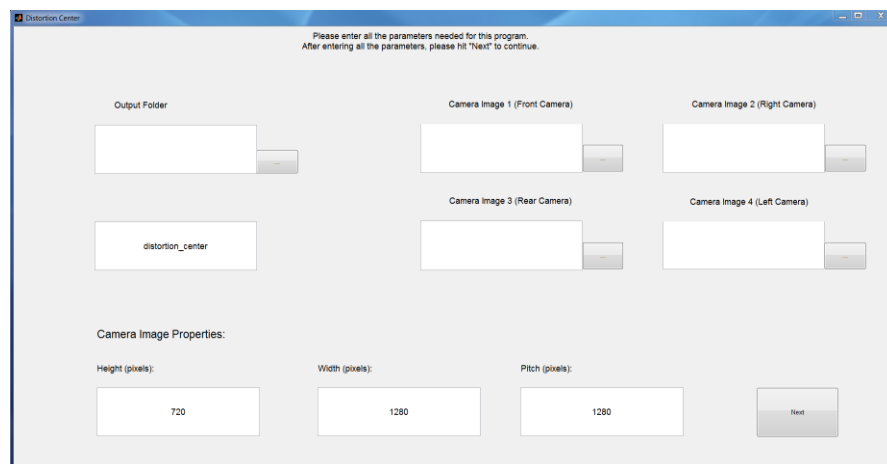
Distortion Center

Please enter all the parameters needed for this program.
After entering all the parameters, please hit "Next" to continue.

Output Folder

Camera Image 1 (Front Camera)

Camera Image 2 (Right Camera)

...

...

...

distortion_center

Camera Image 3 (Rear Camera)

Camera Image 4 (Left Camera)

...

...

Camera Image Properties:

Height (pixels):

Width (pixels):

Pitch (pixels):

720

1280

1280

Next